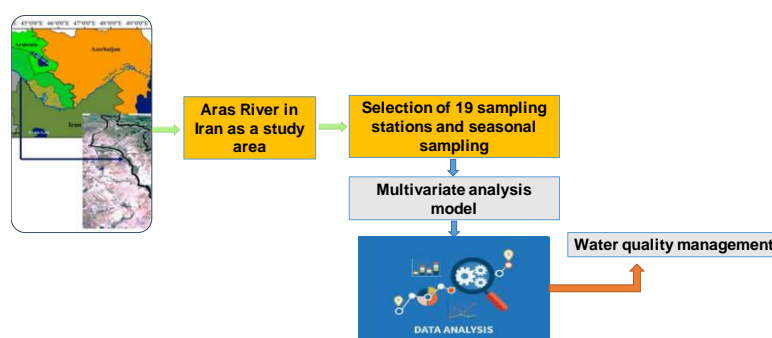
45°0'0"E 46°0'0"E 47°0'0"E 48°0'0"E 49°0'0"E

Armenia

Azerbaijan

Iran

Aras River in Iran as a study area

Selection of 19 sampling stations and seasonal sampling

Multivariate analysis model

DATA ANALYSIS

Water quality management